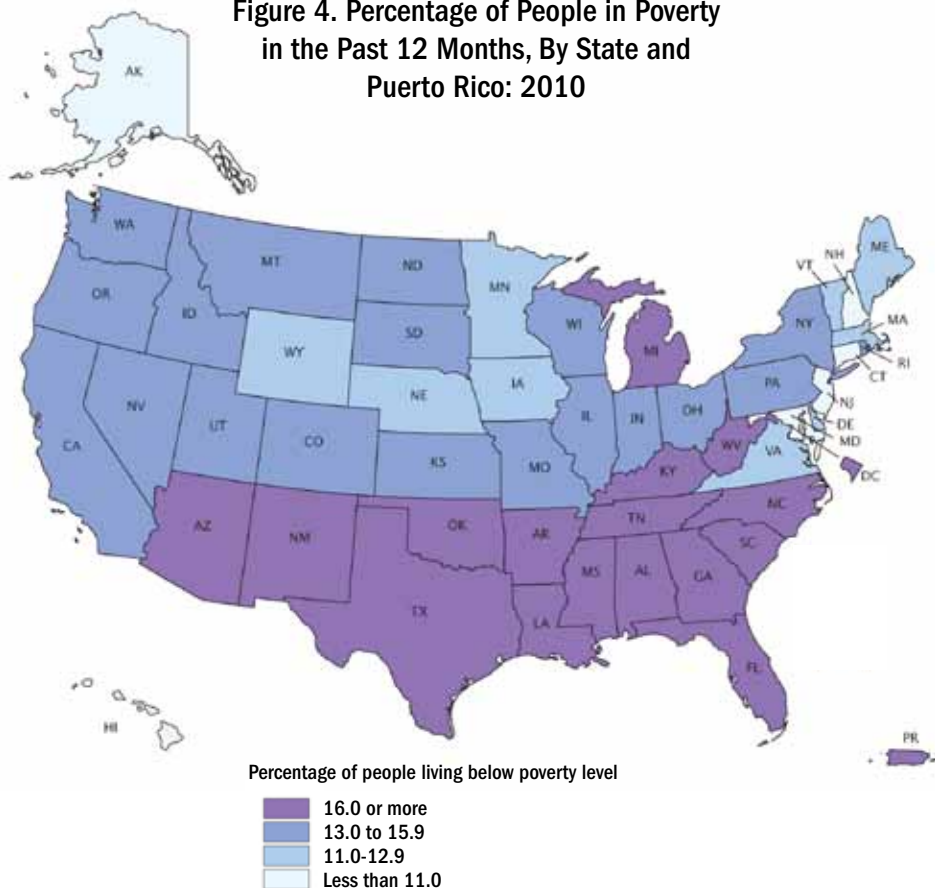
Figure 4. Percentage of People in Poverty in the Past 12 Months, By State and Puerto Rico: 2010

AK

WA
MT
ND
MN
NH
ME
VT
OR
ID
SD
WI
MI
NY
MA
WY
RI
CT
IA
PA
NE
NJ
NV
IL
IN
OH
DE
UT
MD
CO
WV
CA
VA
KS
MO
KY
DC
NC
TN
AZ
NM
OK
AR
SC
MS
AL
GA
TX
LA
FL
HI
PR

Percentage of people living below poverty level

16.0 or more
13.0 to 15.9
11.0-12.9
Less than 11.0